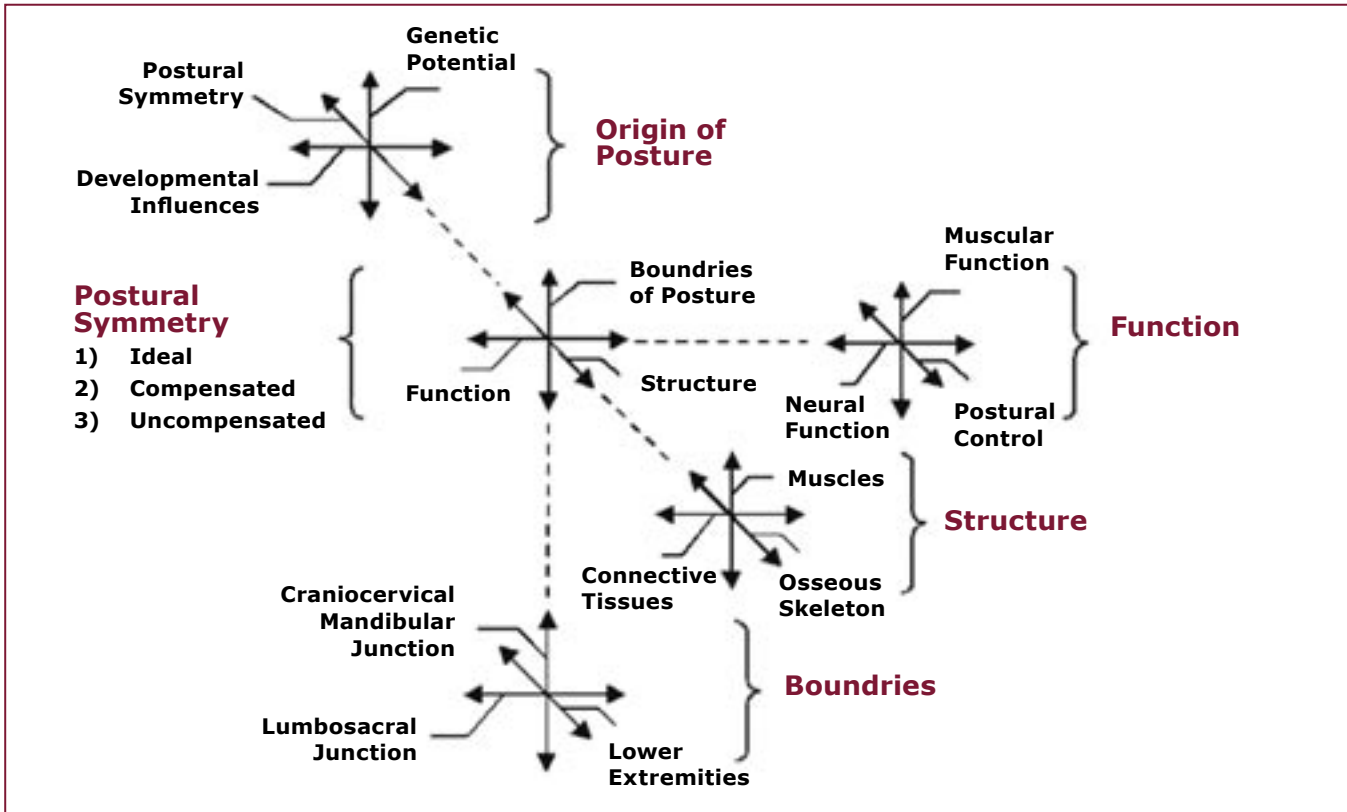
Genetic Potential

Postural Symmetry

Developmental Influences

Origin of Posture

Postural Symmetry
1) Ideal
2) Compensated
3) Uncompensated

Boundries of Posture

Function

Structure

Muscular Function

Function

Neural Function

Postural Control

Muscles

Structure

Connective Tissues

Osseous Skeleton

Craniocervical Mandibular Junction

Lumbosacral Junction

Lower Extremities

Boundries